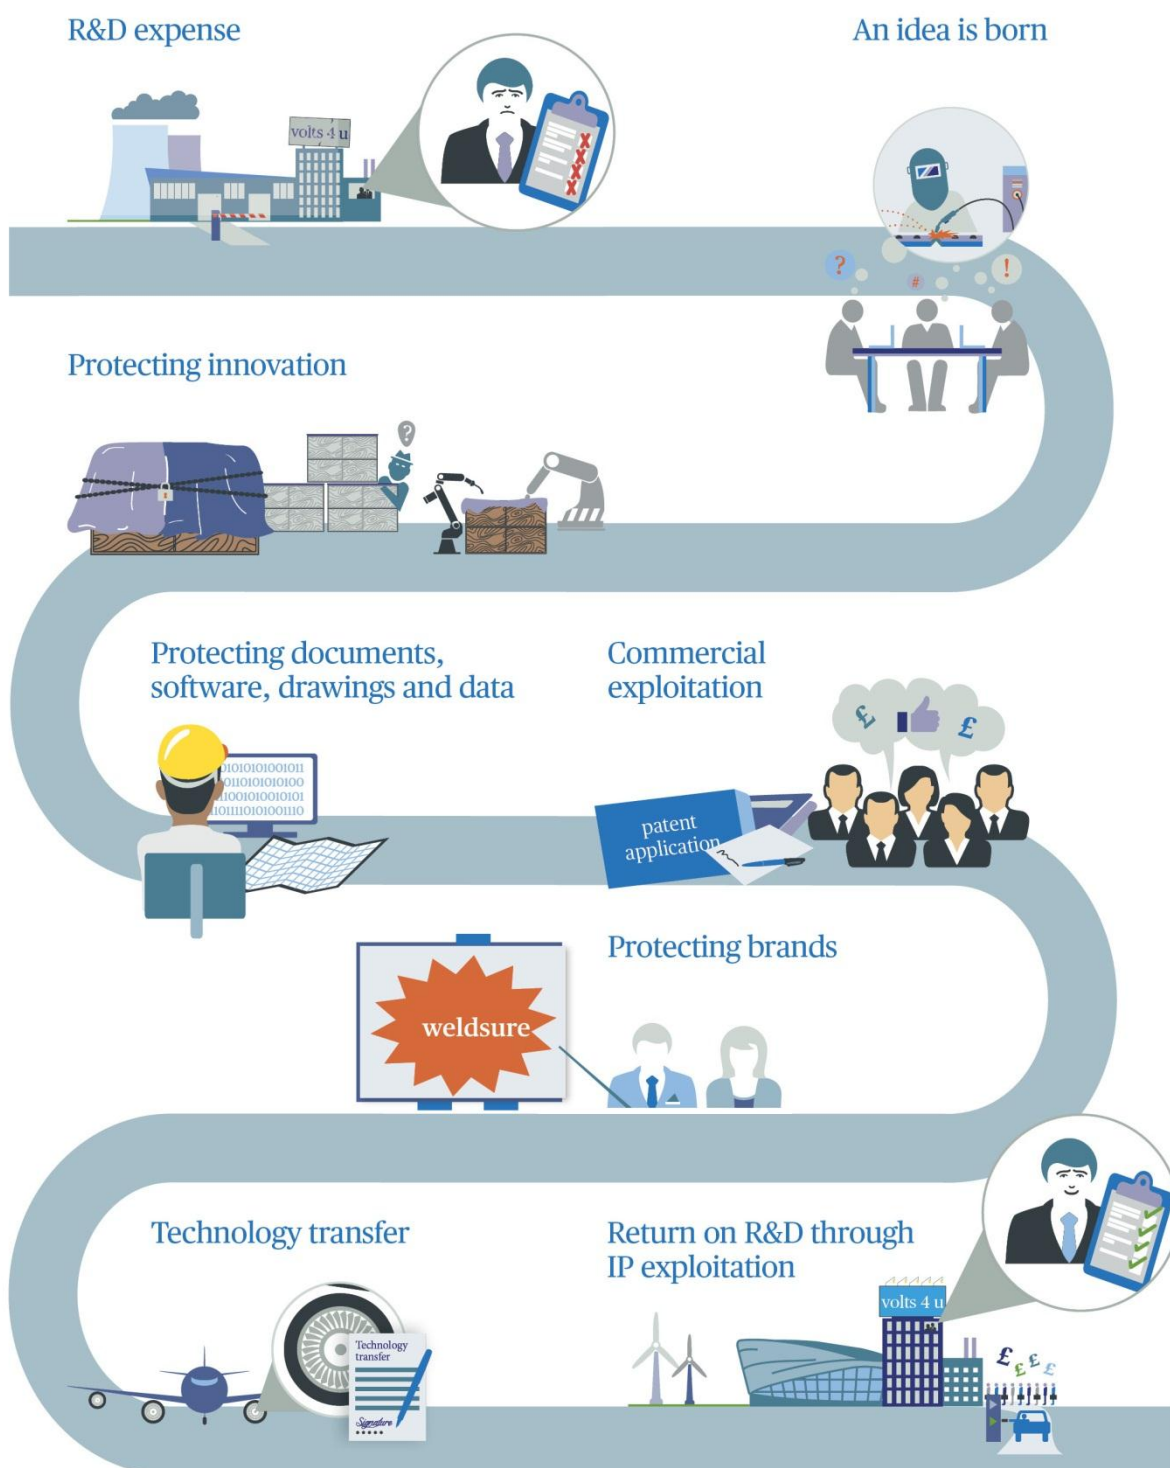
R&D expense

An idea is born

volts 4 u

Protecting innovation

Protecting documents, software, drawings and data

Commercial exploitation

01010101001011
01101010101100
10010100101010
10111010100110

patent application

Protecting brands

weldsure

Technology transfer

Return on R&D through IP exploitation

Technology transfer

Signature

volts 4 u